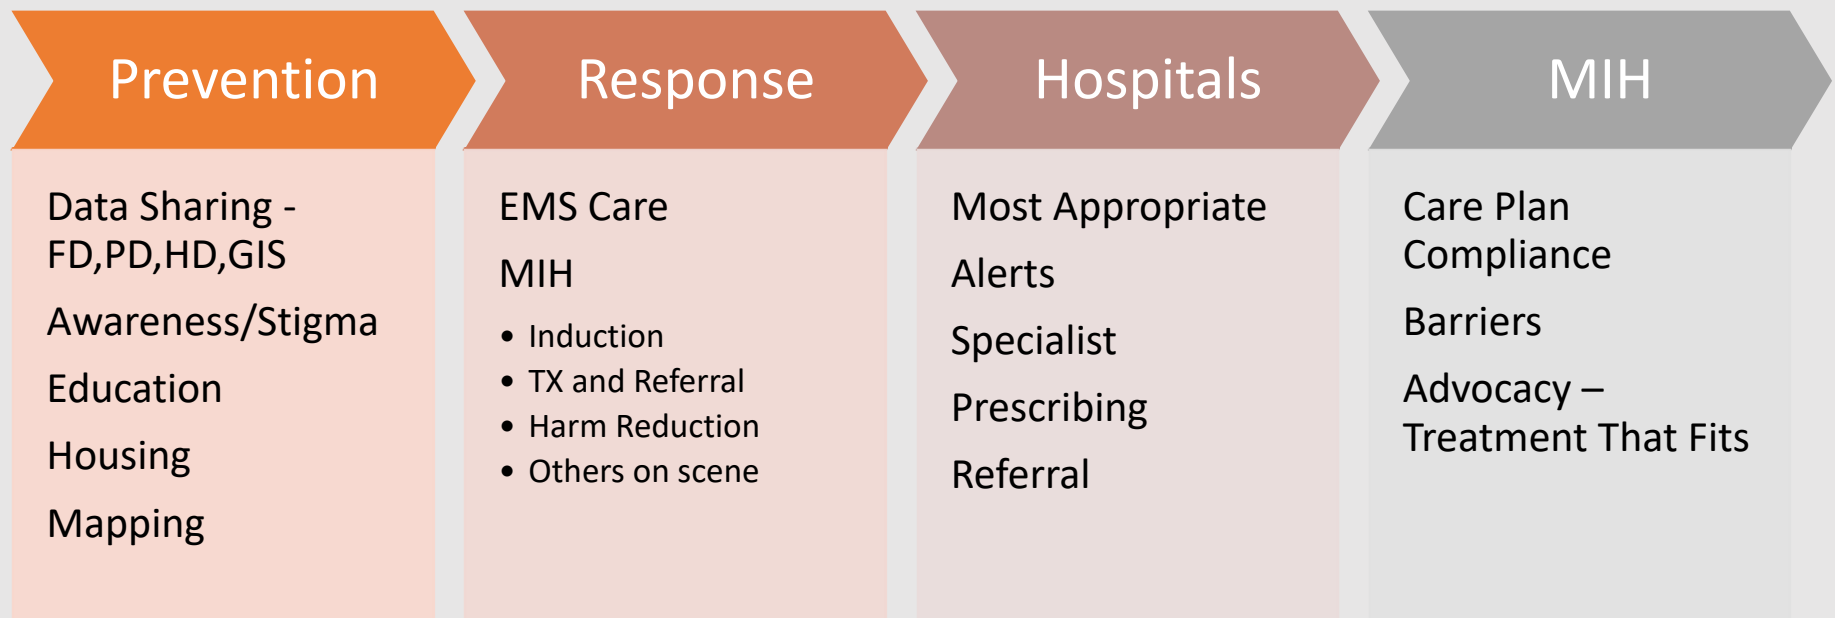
Prevention

Data Sharing - FD,PD,HD,GIS

Awareness/Stigma

Education

Housing

Mapping

Response

EMS Care

MIH

- Induction
- TX and Referral
- Harm Reduction
- Others on scene

Hospitals

Most Appropriate

Alerts

Specialist

Prescribing

Referral

MIH

Care Plan Compliance

Barriers

Advocacy – Treatment That Fits